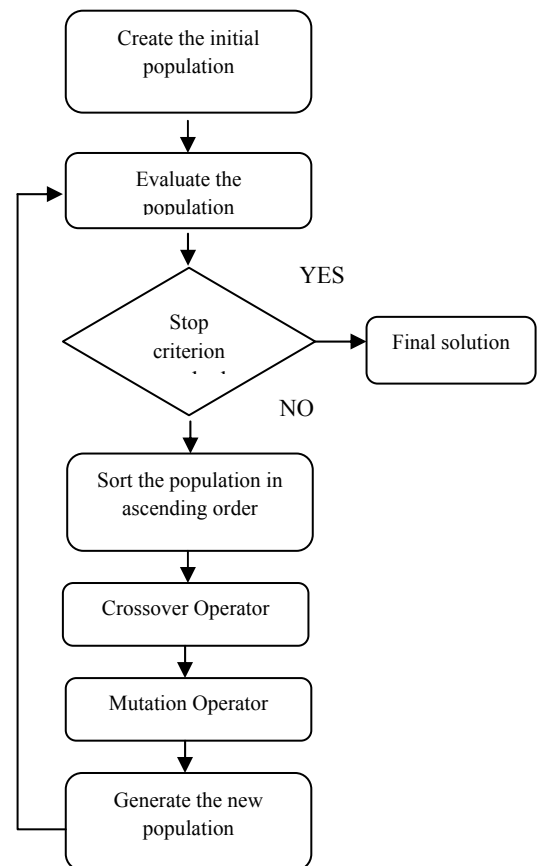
Create the initial population

Evaluate the population

YES

Stop criterion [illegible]

Final solution

NO

Sort the population in ascending order

Crossover Operator

Mutation Operator

Generate the new population